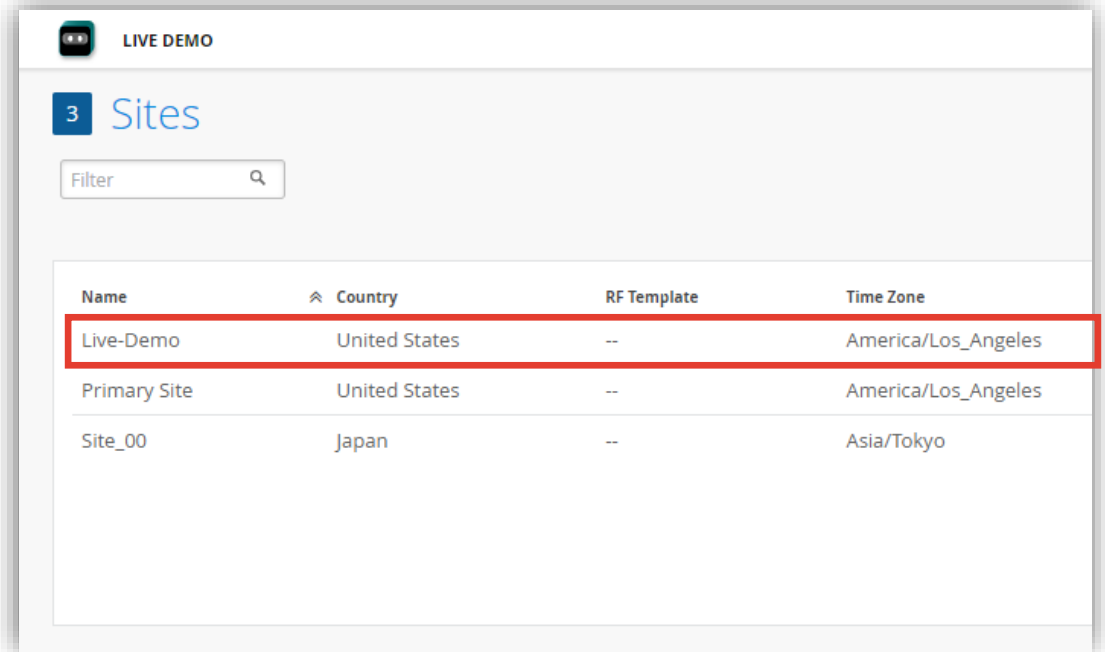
LIVE DEMO

3 Sites

Filter

| Name | Country | RF Template | Time Zone |
|---|---|---|---|
| Live-Demo | United States | -- | America/Los_Angeles |
| Primary Site | United States | -- | America/Los_Angeles |
| Site_00 | Japan | -- | Asia/Tokyo |